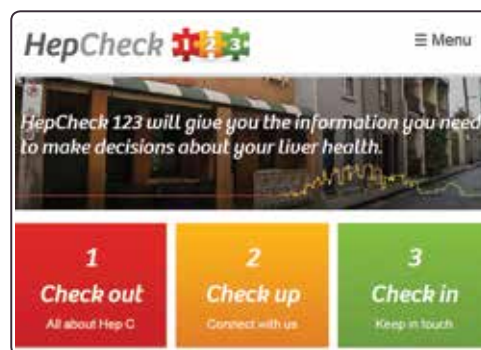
HepCheck 1 2 3

≡ Menu

HepCheck 123 will give you the information you need to make decisions about your liver health.

1
Check out
All about Hep C

2
Check up
Connect with us

3
Check in
Keep in touch